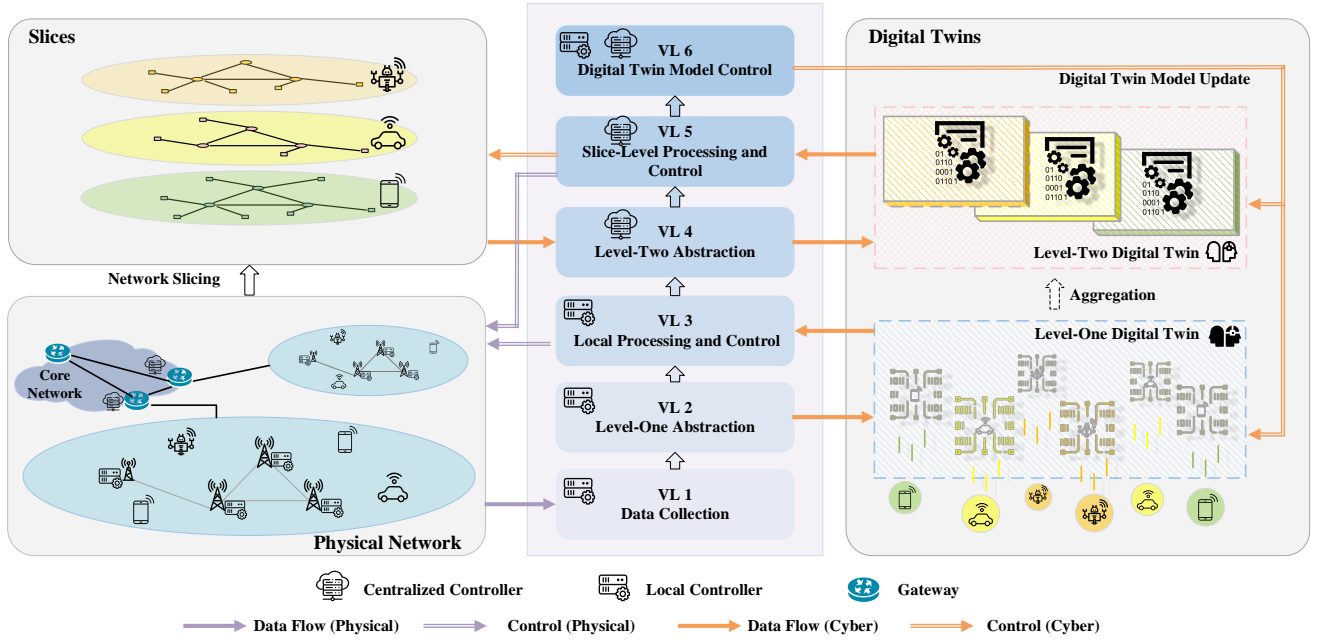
Slices

Network Slicing

Core Network

Physical Network

VL 6
Digital Twin Model Control

VL 5
Slice-Level Processing and Control

VL 4
Level-Two Abstraction

VL 3
Local Processing and Control

VL 2
Level-One Abstraction

VL 1
Data Collection

Digital Twins

Digital Twin Model Update

01
0110
0001
0110

01
0110
0001
0110

01
0110
0001
0110

Level-Two Digital Twin

Aggregation

Level-One Digital Twin

Centralized Controller

Local Controller

Gateway

Data Flow (Physical)

Control (Physical)

Data Flow (Cyber)

Control (Cyber)